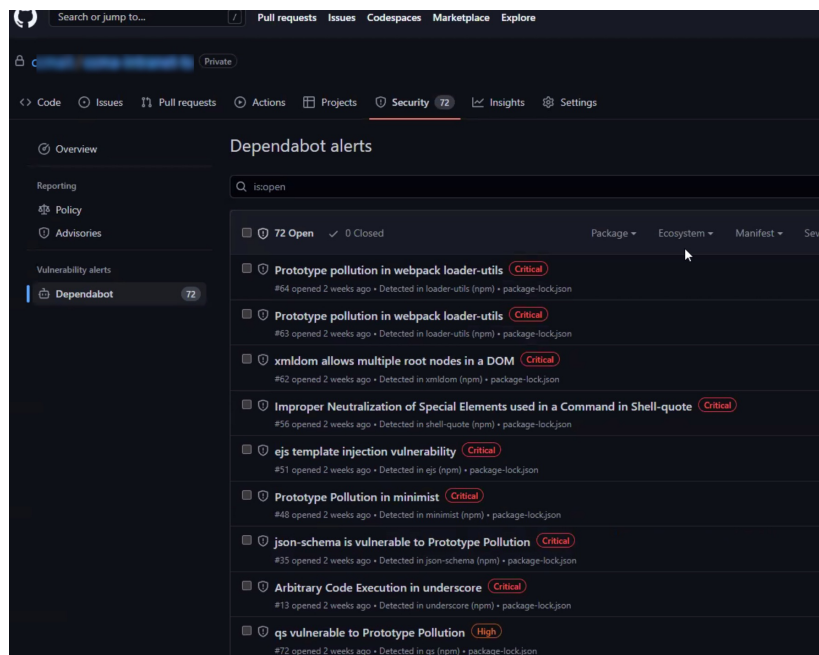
Search or jump to... / Pull requests Issues Codespaces Marketplace Explore

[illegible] Private

Code Issues Pull requests Actions Projects Security 72 Insights Settings

Overview

Reporting

Policy

Advisories

Vulnerability alerts

Dependabot 72

Dependabot alerts

is:open

72 Open ✓ 0 Closed Package Ecosystem Manifest Sev

Prototype pollution in webpack loader-utils Critical
#64 opened 2 weeks ago • Detected in loader-utils (npm) • package-lock.json

Prototype pollution in webpack loader-utils Critical
#63 opened 2 weeks ago • Detected in loader-utils (npm) • package-lock.json

xmldom allows multiple root nodes in a DOM Critical
#62 opened 2 weeks ago • Detected in xmldom (npm) • package-lock.json

Improper Neutralization of Special Elements used in a Command in Shell-quote Critical
#56 opened 2 weeks ago • Detected in shell-quote (npm) • package-lock.json

ejs template injection vulnerability Critical
#51 opened 2 weeks ago • Detected in ejs (npm) • package-lock.json

Prototype Pollution in minimist Critical
#48 opened 2 weeks ago • Detected in minimist (npm) • package-lock.json

json-schema is vulnerable to Prototype Pollution Critical
#35 opened 2 weeks ago • Detected in json-schema (npm) • package-lock.json

Arbitrary Code Execution in underscore Critical
#13 opened 2 weeks ago • Detected in underscore (npm) • package-lock.json

qs vulnerable to Prototype Pollution High
#72 opened 2 weeks ago • Detected in qs (npm) • package-lock.json